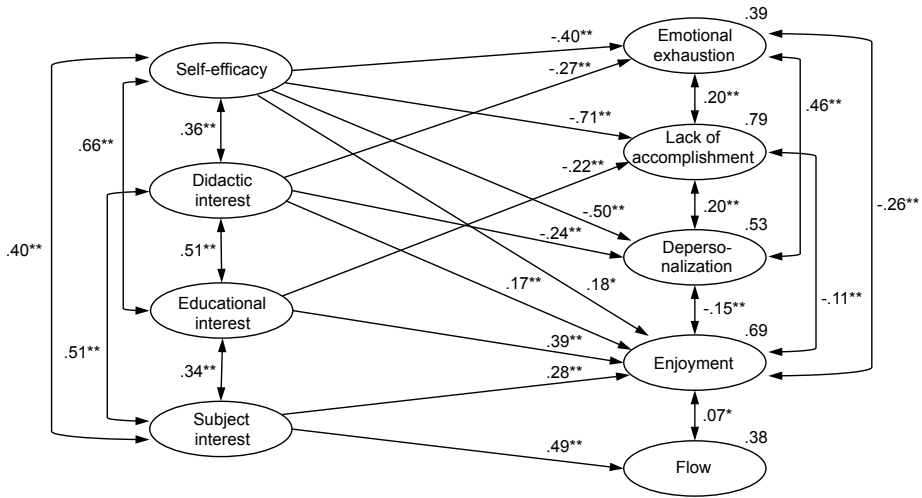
Self-efficacy

Didactic interest

Educational interest

Subject interest

Emotional exhaustion

Lack of accomplishment

Deperso-nalization

Enjoyment

Flow

.39

.79

.53

.69

.38

-.40**

-.27**

-.71**

-.22**

-.50**

-.24**

.17**

.18*

.39**

.28**

.49**

.20**

.20**

-.15**

.07*

.46**

-.11**

-.26**

.36**

.51**

.34**

.66**

.40**

.51**